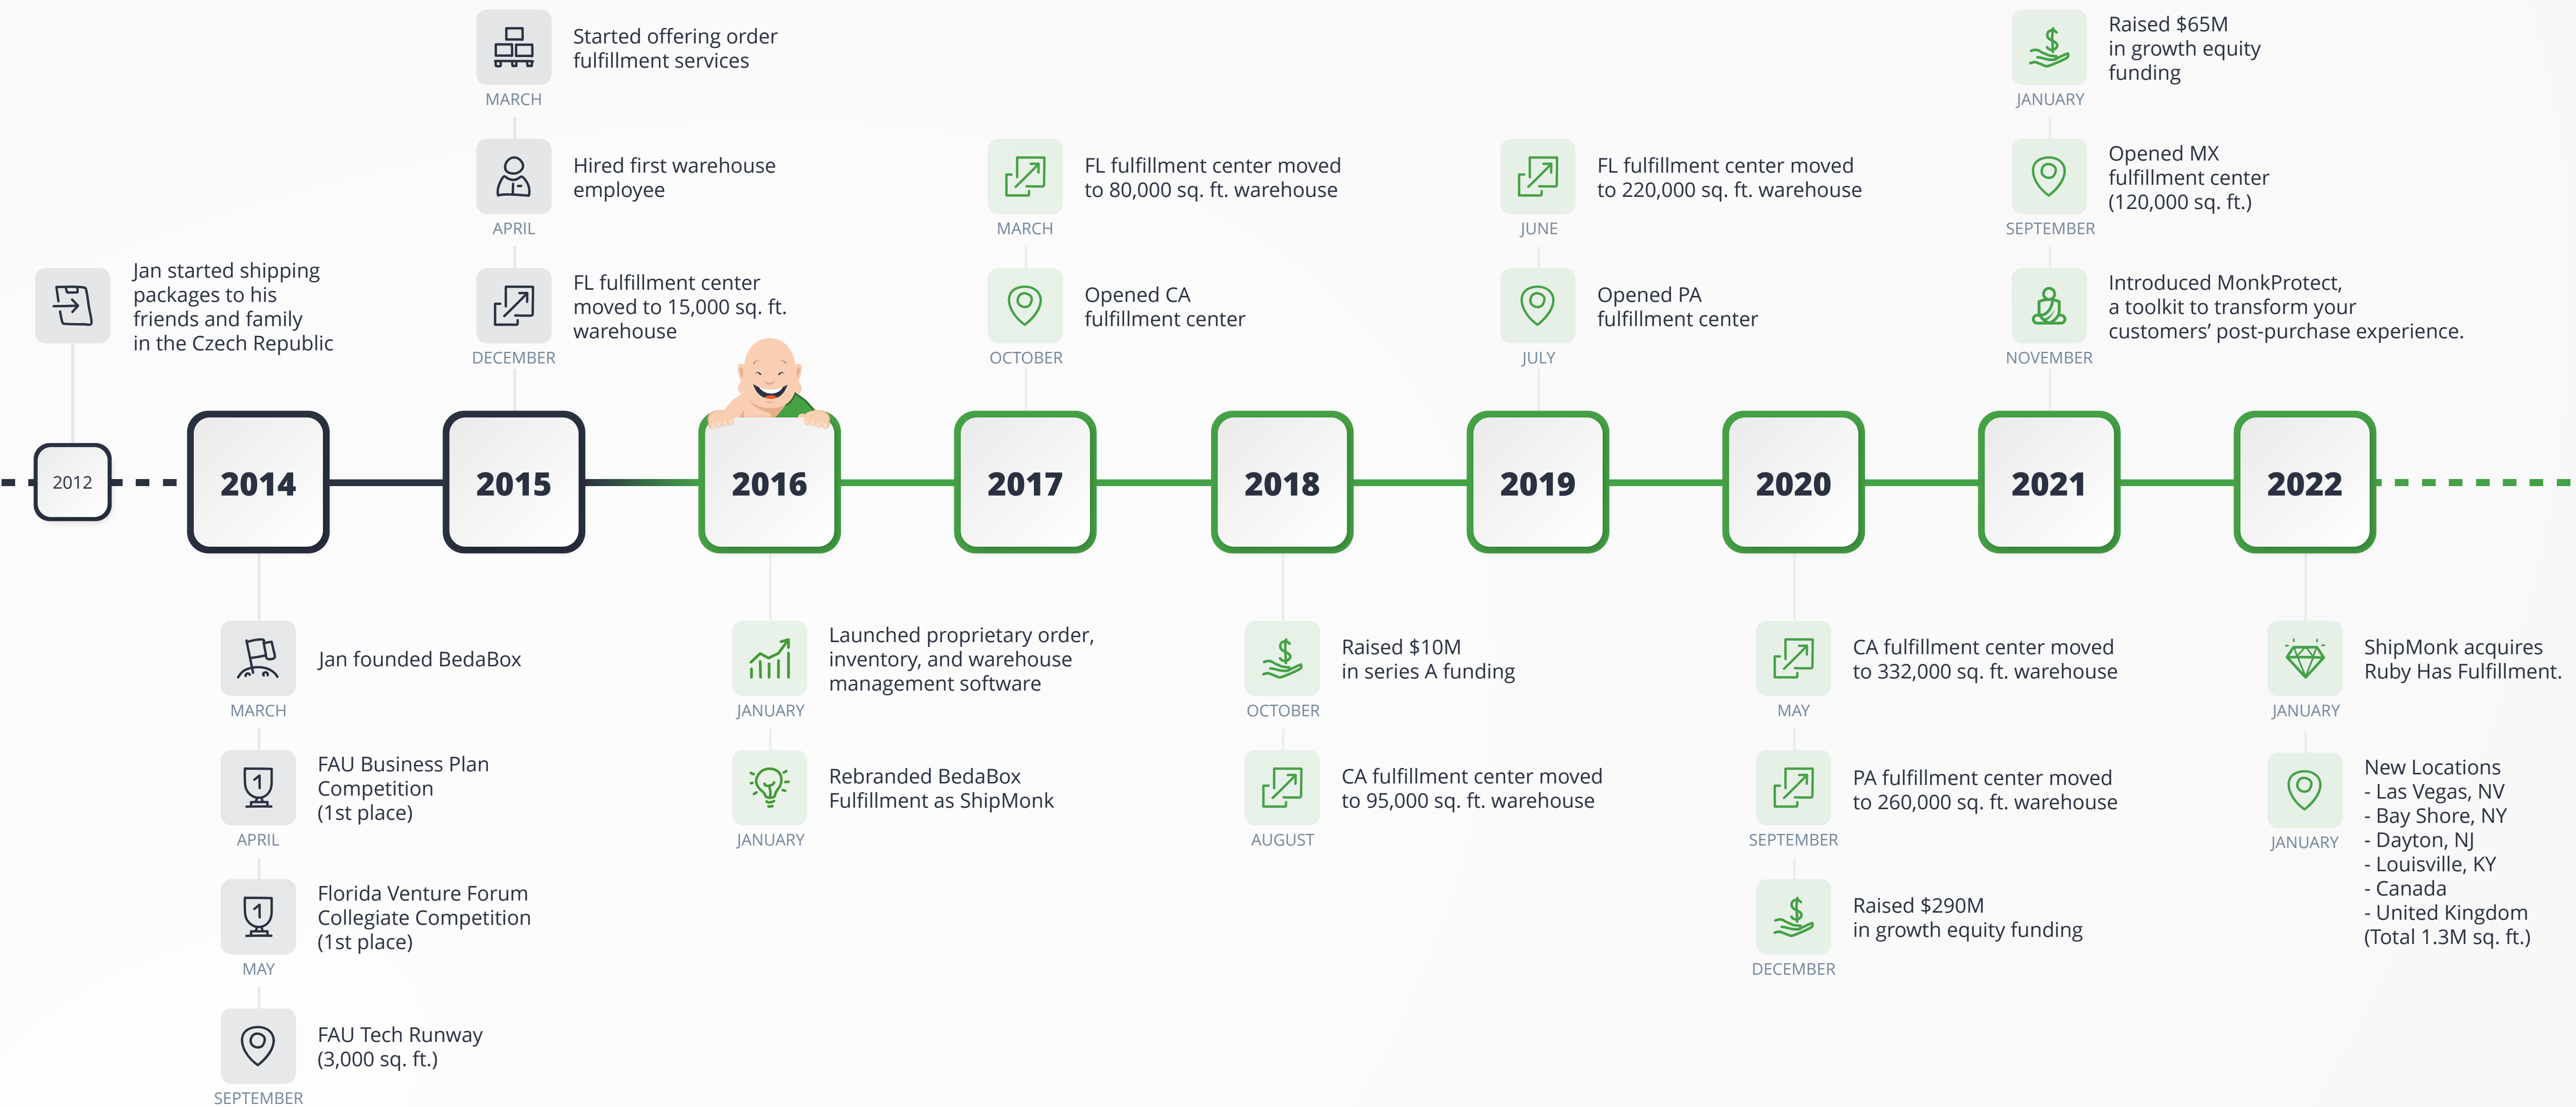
2012

Jan started shipping packages to his friends and family in the Czech Republic

2014

Jan founded BedaBox
MARCH

FAU Business Plan Competition (1st place)
APRIL

Florida Venture Forum Collegiate Competition (1st place)
MAY

FAU Tech Runway (3,000 sq. ft.)
SEPTEMBER

2015

Started offering order fulfillment services
MARCH

Hired first warehouse employee
APRIL

FL fulfillment center moved to 15,000 sq. ft. warehouse
DECEMBER

2016

Launched proprietary order, inventory, and warehouse management software
JANUARY

Rebranded BedaBox Fulfillment as ShipMonk
JANUARY

2017

FL fulfillment center moved to 80,000 sq. ft. warehouse
MARCH

Opened CA fulfillment center
OCTOBER

2018

Raised $10M in series A funding
OCTOBER

CA fulfillment center moved to 95,000 sq. ft. warehouse
AUGUST

2019

FL fulfillment center moved to 220,000 sq. ft. warehouse
JUNE

Opened PA fulfillment center
JULY

2020

CA fulfillment center moved to 332,000 sq. ft. warehouse
MAY

PA fulfillment center moved to 260,000 sq. ft. warehouse
SEPTEMBER

Raised $290M in growth equity funding
DECEMBER

2021

Raised $65M in growth equity funding
JANUARY

Opened MX fulfillment center (120,000 sq. ft.)
SEPTEMBER

Introduced MonkProtect, a toolkit to transform your customers' post-purchase experience.
NOVEMBER

2022

ShipMonk acquires Ruby Has Fulfillment.
JANUARY

New Locations
- Las Vegas, NV
- Bay Shore, NY
- Dayton, NJ
- Louisville, KY
- Canada
- United Kingdom
(Total 1.3M sq. ft.)
JANUARY